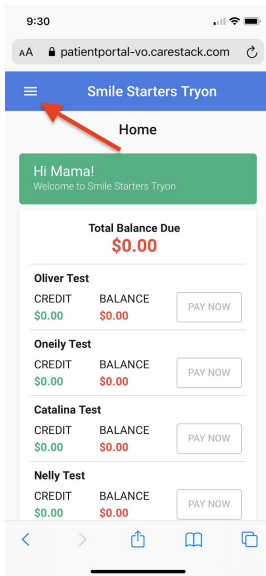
9:30

AA patientportal-vo.carestack.com

Smile Starters Tryon

Home

Hi Mama!
Welcome to Smile Starters Tryon

Total Balance Due
$0.00

Oliver Test
CREDIT $0.00
BALANCE $0.00
PAY NOW

Oneily Test
CREDIT $0.00
BALANCE $0.00
PAY NOW

Catalina Test
CREDIT $0.00
BALANCE $0.00
PAY NOW

Nelly Test
CREDIT $0.00
BALANCE $0.00
PAY NOW